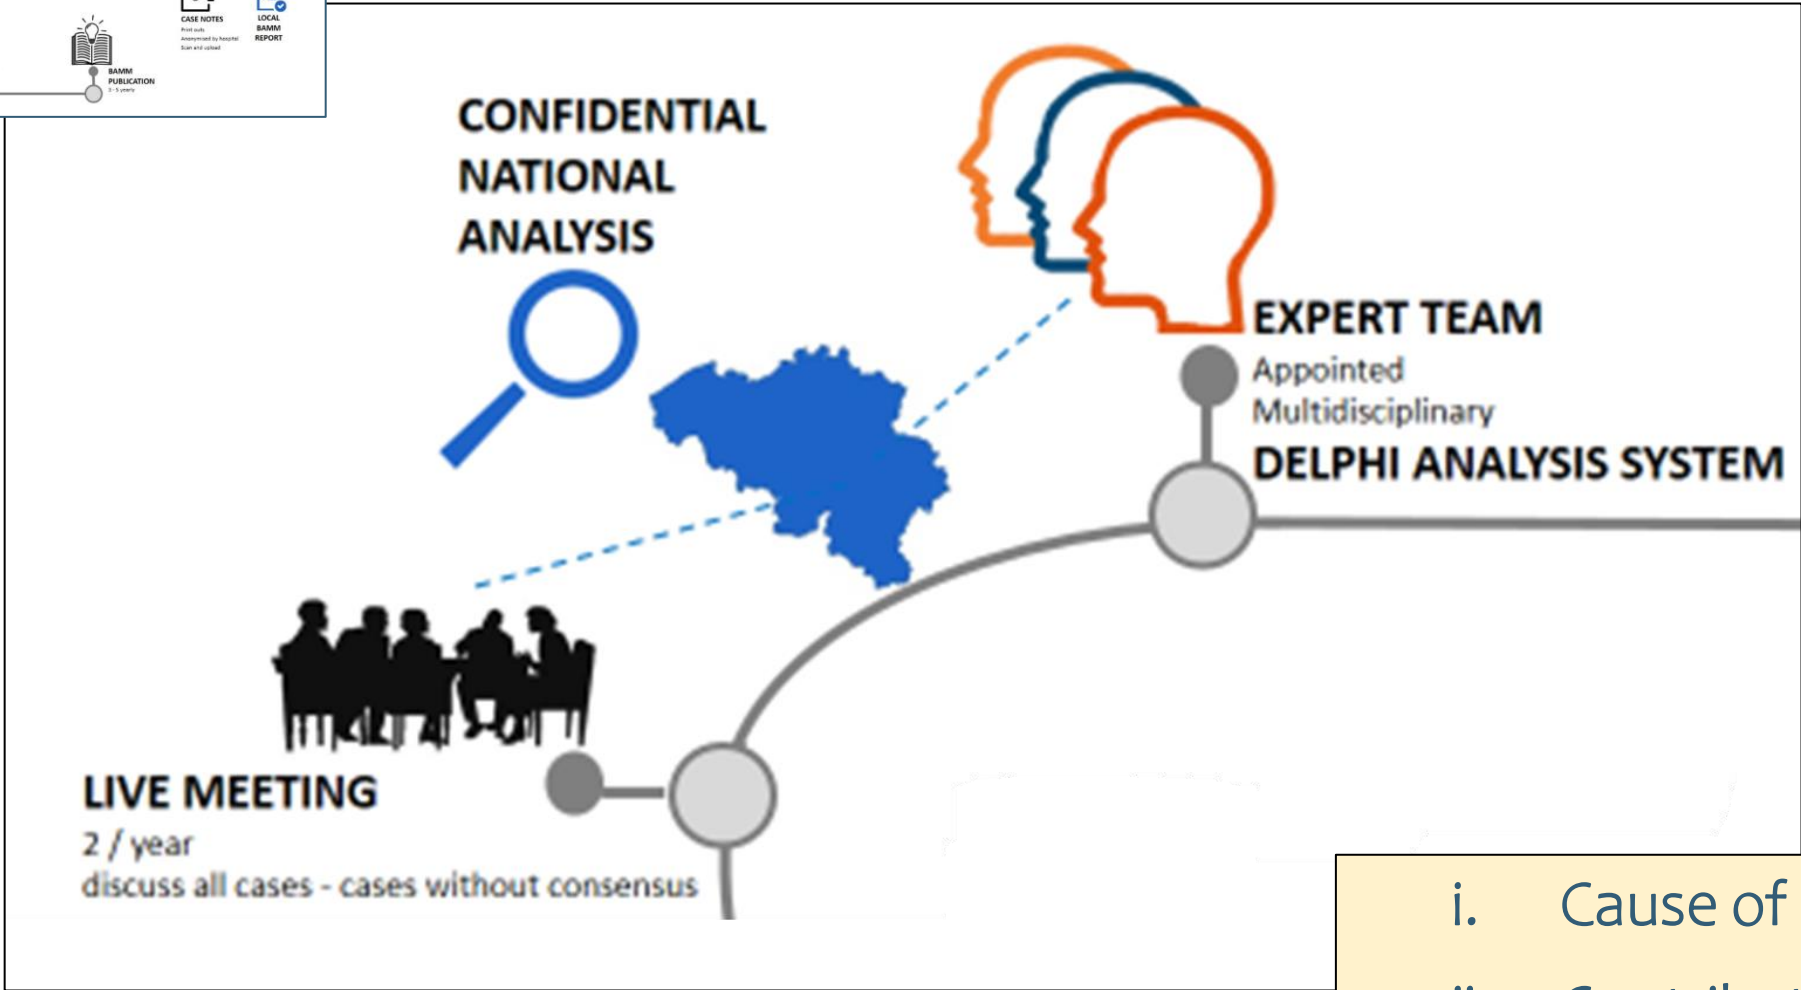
CASE NOTES
Print outs
Anonymised by hospital
Scan and upload

LOCAL
BAMM
REPORT

BAMM
PUBLICATION
3 - 5 years

CONFIDENTIAL
NATIONAL
ANALYSIS

EXPERT TEAM
Appointed
Multidisciplinary
DELPHI ANALYSIS SYSTEM

LIVE MEETING
2 / year
discuss all cases - cases without consensus

i. Cause of